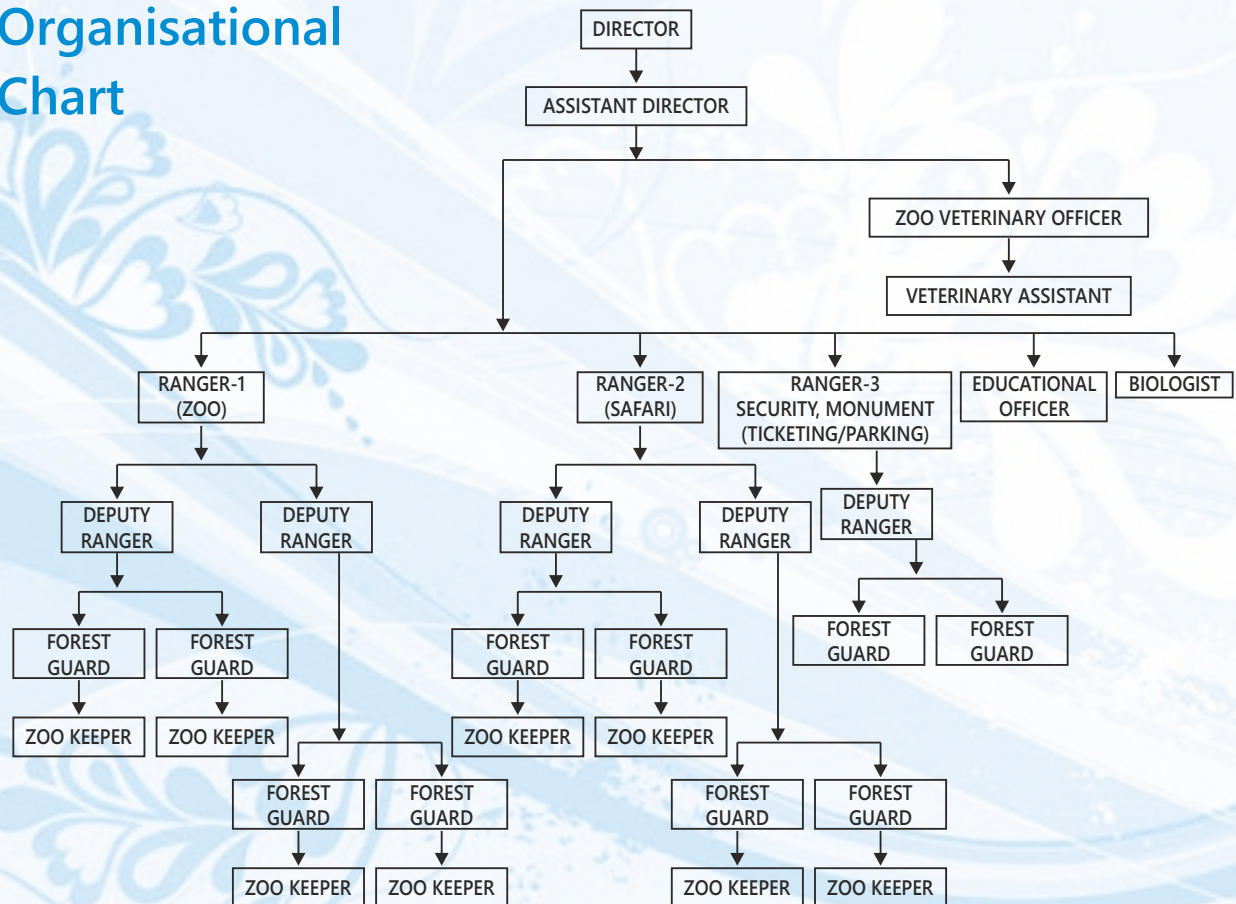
Organisational Chart

DIRECTOR

ASSISTANT DIRECTOR

ZOO VETERINARY OFFICER

VETERINARY ASSISTANT

RANGER-1 (ZOO)

RANGER-2 (SAFARI)

RANGER-3 SECURITY, MONUMENT (TICKETING/PARKING)

EDUCATIONAL OFFICER

BIOLOGIST

DEPUTY RANGER

DEPUTY RANGER

DEPUTY RANGER

DEPUTY RANGER

DEPUTY RANGER

FOREST GUARD

FOREST GUARD

FOREST GUARD

FOREST GUARD

FOREST GUARD

FOREST GUARD

ZOO KEEPER

ZOO KEEPER

ZOO KEEPER

ZOO KEEPER

FOREST GUARD

FOREST GUARD

FOREST GUARD

FOREST GUARD

ZOO KEEPER

ZOO KEEPER

ZOO KEEPER

ZOO KEEPER